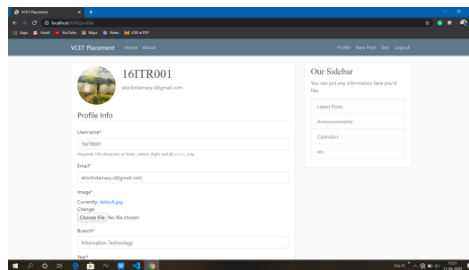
VCET Placement

localhost:8000/profile/

Apps Gmail YouTube Maps News

VCET Placement Home About

Profile New Post Test Logout

16ITR001

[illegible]@gmail.com

Profile Info

Username*

16itr001

Required. 150 characters or fewer. Letters, digits and @/./+/-/_ only.

Email*

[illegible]@gmail.com

Image*

Currently: default.jpg

Change:

Choose File No file chosen

Branch*

Information Technology

Year*

Our Sidebar

You can put any information here you'd like.

Latest Posts

Announcements

Calendars

etc